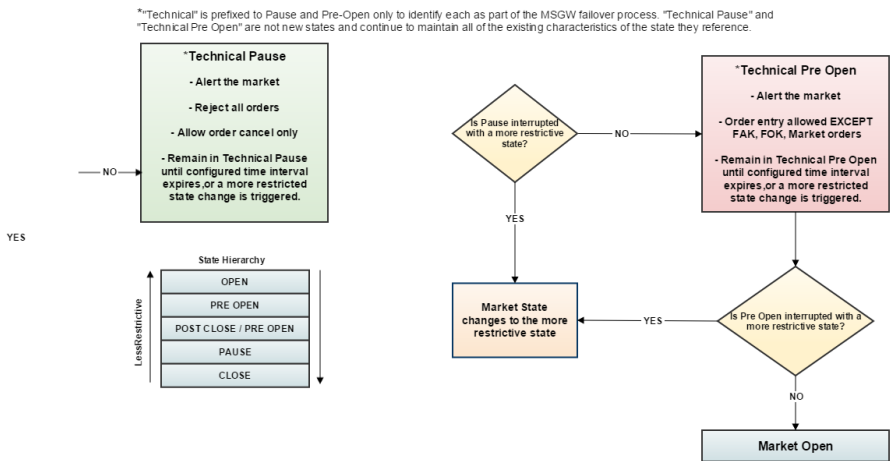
*"Technical" is prefixed to Pause and Pre-Open only to identify each as part of the MSGW failover process. "Technical Pause" and "Technical Pre Open" are not new states and continue to maintain all of the existing characteristics of the state they reference.

*Technical Pause

- Alert the market

- Reject all orders

- Allow order cancel only

- Remain in Technical Pause until configured time interval expires,or a more restricted state change is triggered.

NO

YES

Is Pause interrupted with a more restrictive state?

NO

YES

*Technical Pre Open

- Alert the market

- Order entry allowed EXCEPT FAK, FOK, Market orders

- Remain in Technical Pre Open until configured time interval expires,or a more restricted state change is triggered.

State Hierarchy

| OPEN |
|---|
| PRE OPEN |
| POST CLOSE / PRE OPEN |
| PAUSE |
| CLOSE |

LessRestrictive

Market State changes to the more restrictive state

YES

Is Pre Open interrupted with a more restrictive state?

NO

Market Open